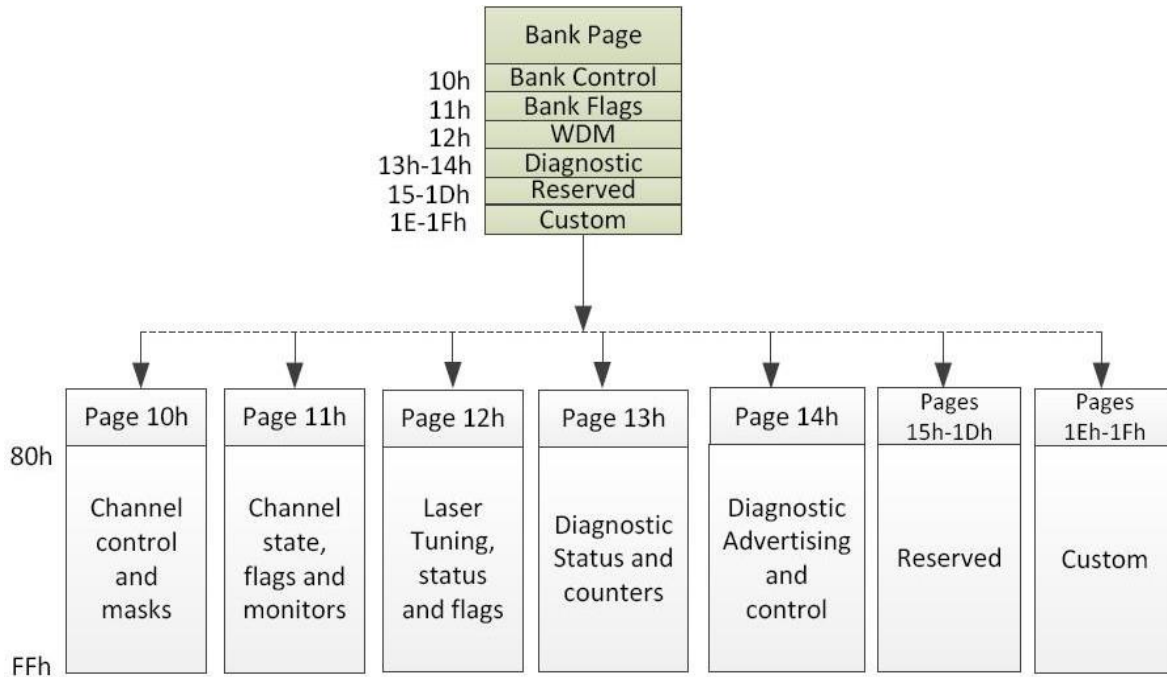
Bank Page

10h Bank Control
11h Bank Flags
12h WDM
13h-14h Diagnostic
15-1Dh Reserved
1E-1Fh Custom

80h

FFh

Page 10h
Channel control and masks

Page 11h
Channel state, flags and monitors

Page 12h
Laser Tuning, status and flags

Page 13h
Diagnostic Status and counters

Page 14h
Diagnostic Advertising and control

Pages 15h-1Dh
Reserved

Pages 1Eh-1Fh
Custom